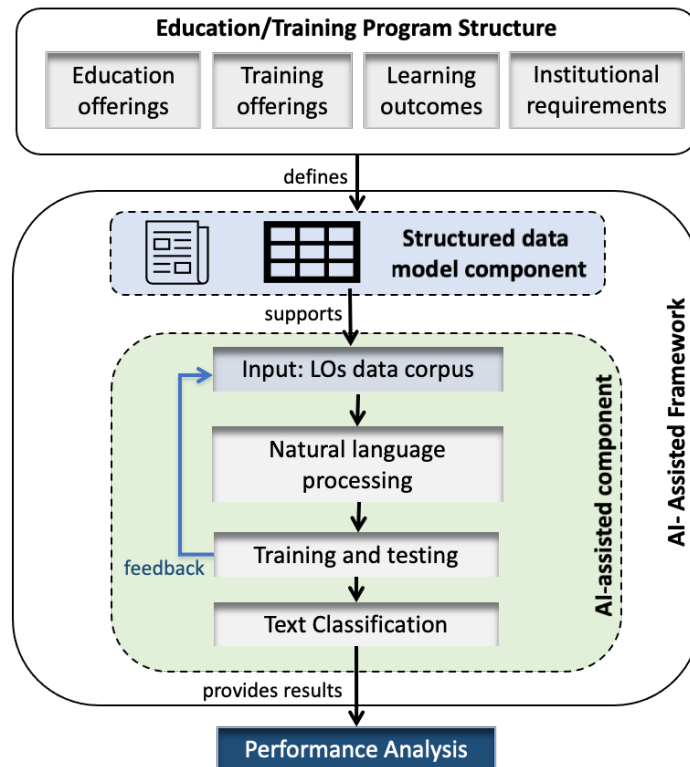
Education/Training Program Structure

Education offerings

Training offerings

Learning outcomes

Institutional requirements

defines

Structured data model component

supports

AI- Assisted Framework

AI-assisted component

Input: LOs data corpus

Natural language processing

Training and testing

feedback

Text Classification

provides results

Performance Analysis